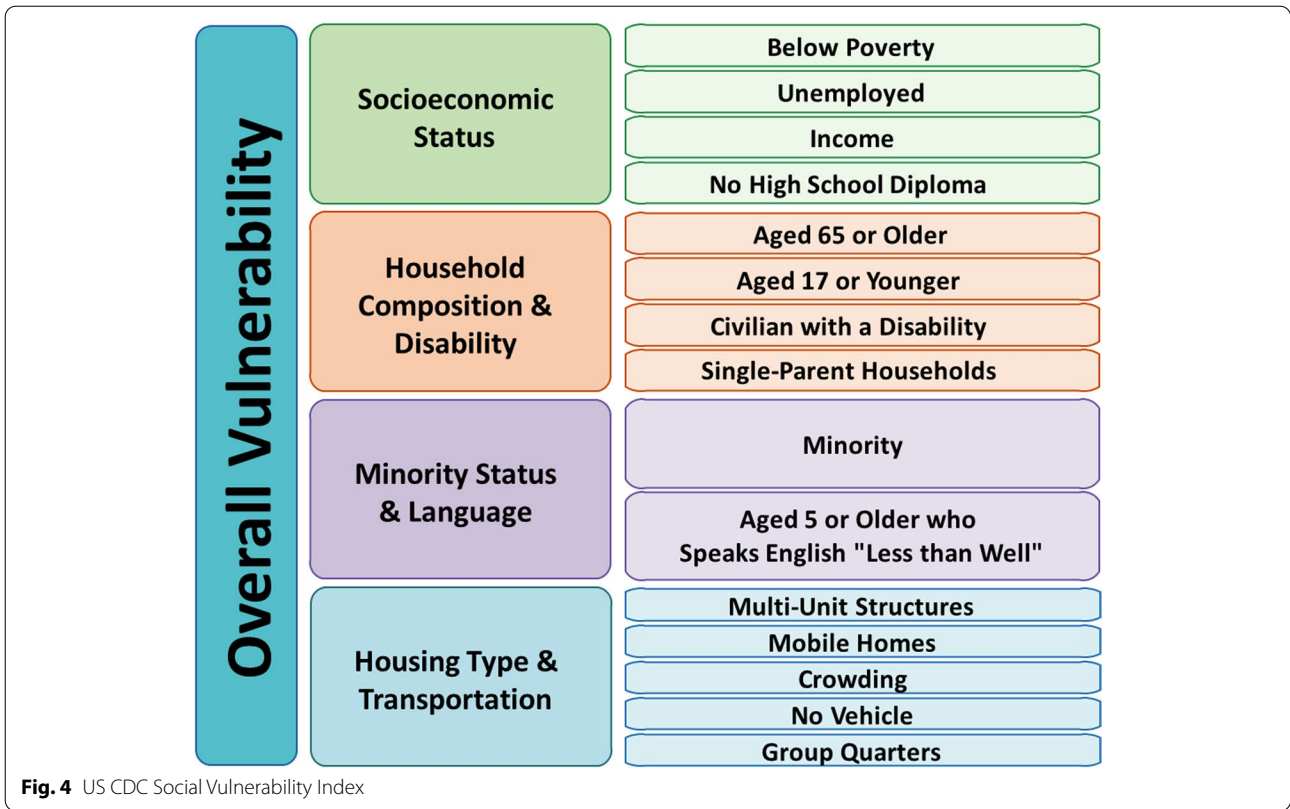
Overall Vulnerability

Socioeconomic Status

Below Poverty

Unemployed

Income

No High School Diploma

Household Composition & Disability

Aged 65 or Older

Aged 17 or Younger

Civilian with a Disability

Single-Parent Households

Minority Status & Language

Minority

Aged 5 or Older who Speaks English "Less than Well"

Housing Type & Transportation

Multi-Unit Structures

Mobile Homes

Crowding

No Vehicle

Group Quarters

**Fig. 4** US CDC Social Vulnerability Index